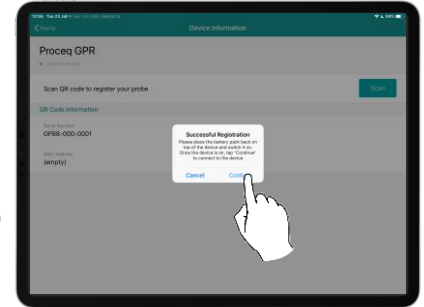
Home

Device Information

Proceq GPR

Disconnected

Scan QR code to register your probe

Scan

QR Code Information

Serial Number
GP8B-000-0001

MAC Address
(empty)

Successful Registration
Please place the battery pack back on top of the device and switch it on. Once the device is on, tap "Continue" to connect to the device

Cancel

Conti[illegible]